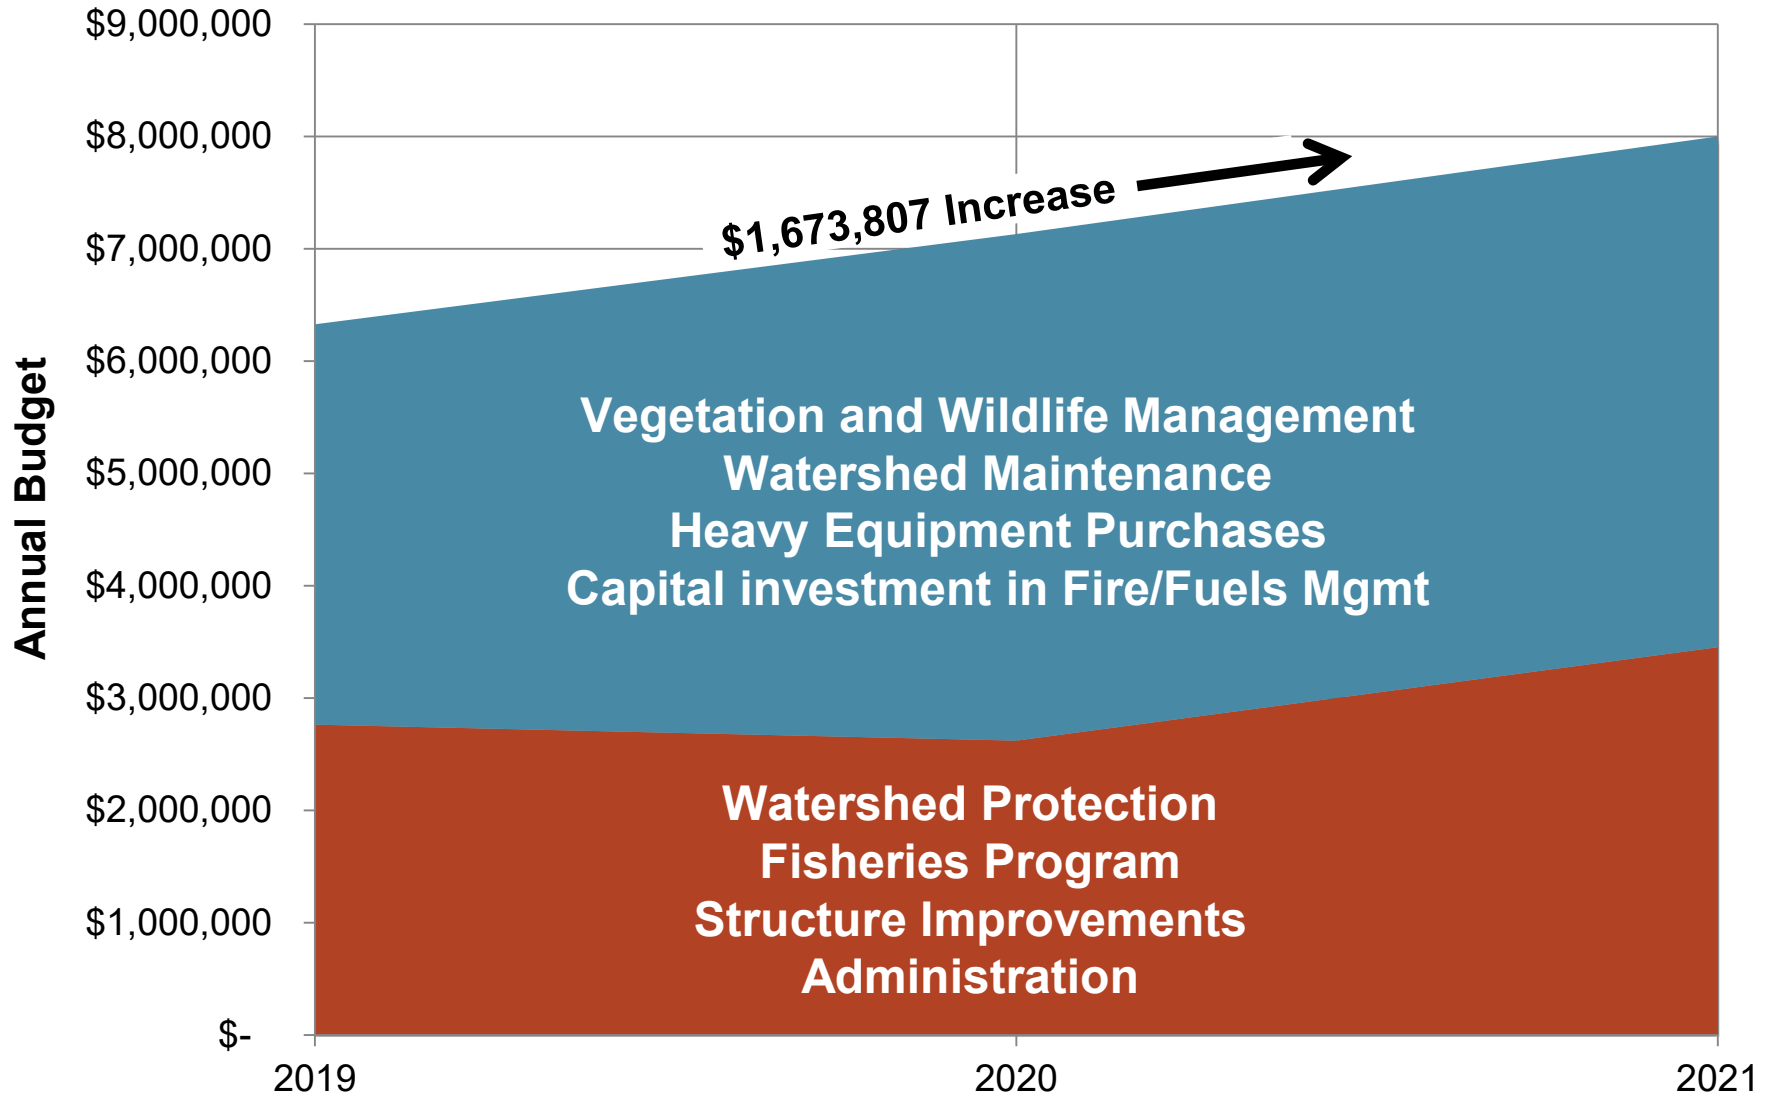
$9,000,000
$8,000,000
$7,000,000
$6,000,000
$5,000,000
$4,000,000
$3,000,000
$2,000,000
$1,000,000
$-

Annual Budget

$1,673,807 Increase

Vegetation and Wildlife Management
Watershed Maintenance
Heavy Equipment Purchases
Capital investment in Fire/Fuels Mgmt

Watershed Protection
Fisheries Program
Structure Improvements
Administration

2019
2020
2021